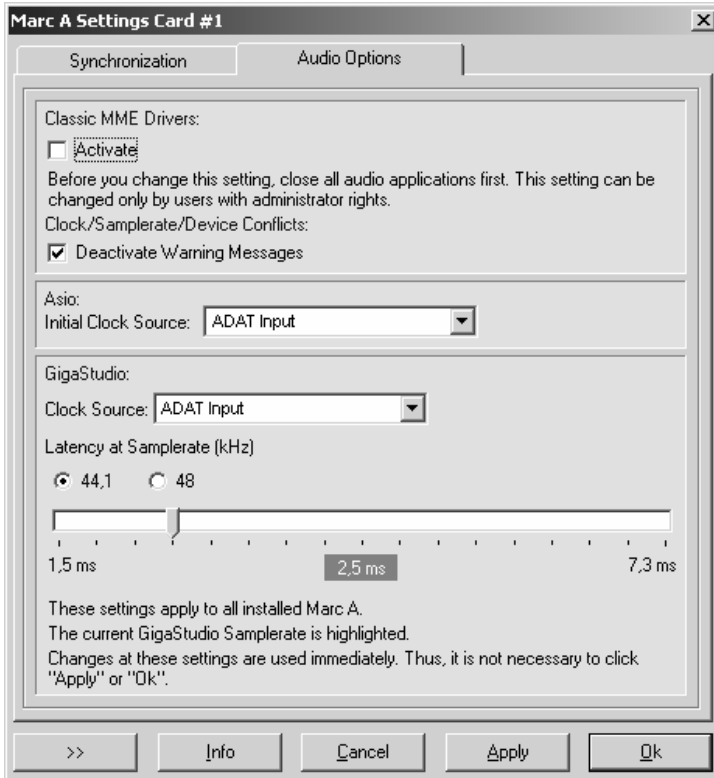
Marc A Settings Card #1

Synchronization

Audio Options

Classic MME Drivers:

Activate

Before you change this setting, close all audio applications first. This setting can be changed only by users with administrator rights.

Clock/Samplerate/Device Conflicts:

Deactivate Warning Messages

Asio:

Initial Clock Source: ADAT Input

GigaStudio:

Clock Source: ADAT Input

Latency at Samplerate (kHz)

44,1 48

1,5 ms 2,5 ms 7,3 ms

These settings apply to all installed Marc A.

The current GigaStudio Samplerate is highlighted.

Changes at these settings are used immediately. Thus, it is not necessary to click "Apply" or "Ok".

>> Info Cancel Apply Ok